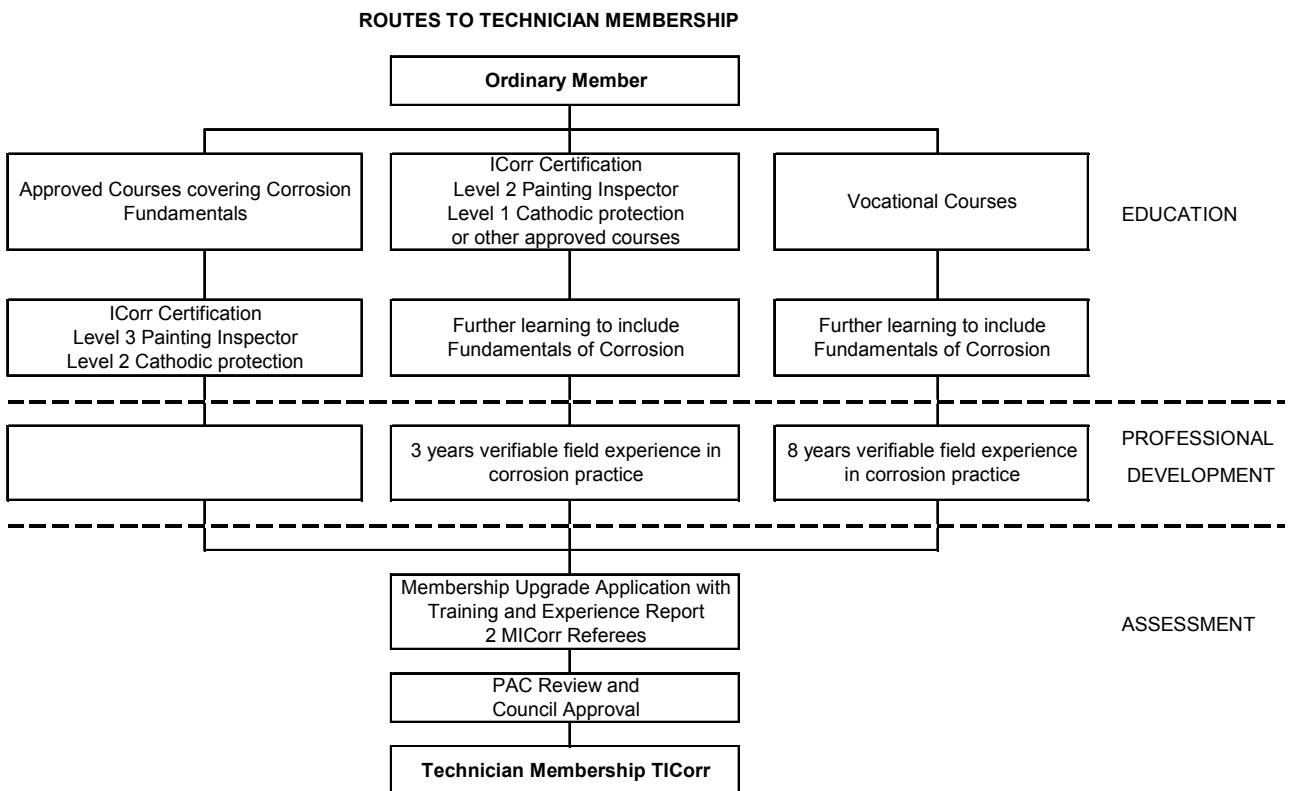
ROUTES TO TECHNICIAN MEMBERSHIP

Ordinary Member

Approved Courses covering Corrosion Fundamentals

ICorr Certification
Level 2 Painting Inspector
Level 1 Cathodic protection
or other approved courses

Vocational Courses

EDUCATION

ICorr Certification
Level 3 Painting Inspector
Level 2 Cathodic protection

Further learning to include Fundamentals of Corrosion

Further learning to include Fundamentals of Corrosion

3 years verifiable field experience in corrosion practice

8 years verifiable field experience in corrosion practice

PROFESSIONAL DEVELOPMENT

Membership Upgrade Application with Training and Experience Report
2 MICorr Referees

ASSESSMENT

PAC Review and Council Approval

Technician Membership TICorr